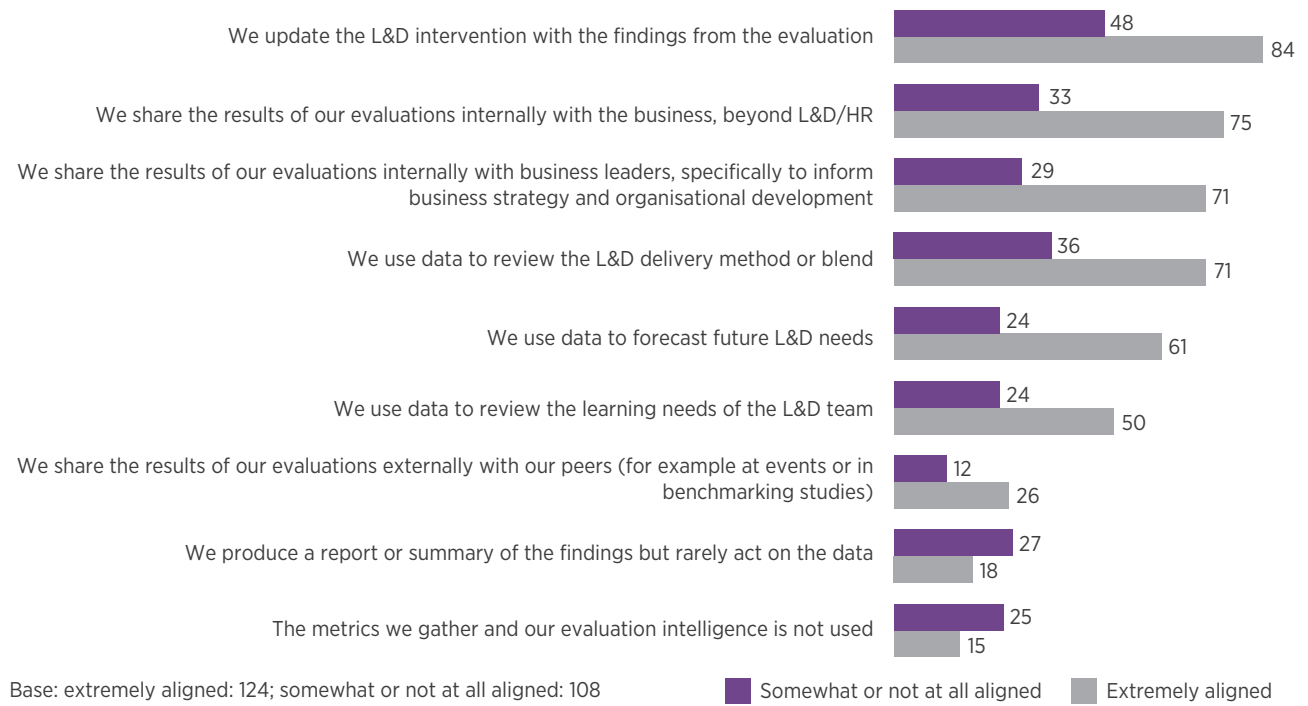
We update the L&D intervention with the findings from the evaluation 48 84

We share the results of our evaluations internally with the business, beyond L&D/HR 33 75

We share the results of our evaluations internally with business leaders, specifically to inform business strategy and organisational development 29 71

We use data to review the L&D delivery method or blend 36 71

We use data to forecast future L&D needs 24 61

We use data to review the learning needs of the L&D team 24 50

We share the results of our evaluations externally with our peers (for example at events or in benchmarking studies) 12 26

We produce a report or summary of the findings but rarely act on the data 27 18

The metrics we gather and our evaluation intelligence is not used 25 15

Base: extremely aligned: 124; somewhat or not at all aligned: 108

Somewhat or not at all aligned

Extremely aligned